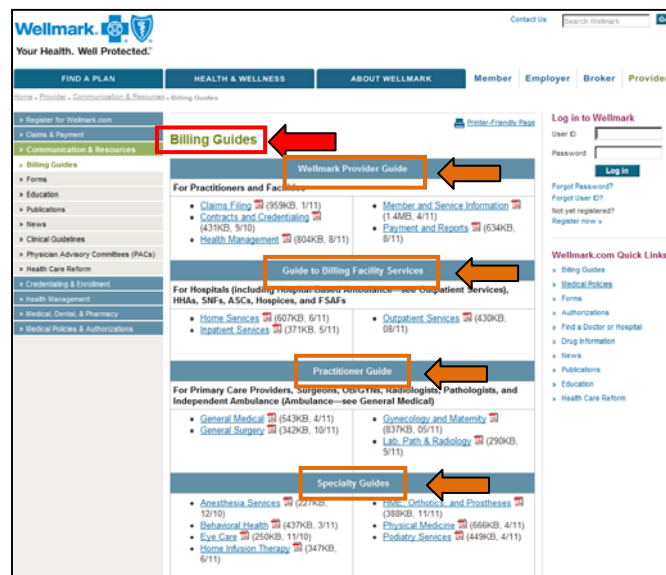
Wellmark
Your Health. Well Protected.

Contact Us Search Wellmark Go

FIND A PLAN | HEALTH & WELLNESS | ABOUT WELLMARK | Member | Employer | Broker | Provider

Home » Provider » Communication & Resources » Billing Guides

» Register for Wellmark.com
» Claims & Payment
» Communication & Resources
» Billing Guides
» Forms
» Education
» Publications
» News
» Clinical Guidelines
» Physician Advisory Committees (PACs)
» Health Care Reform
» Credentialing & Enrollment
» Health Management
» Medical, Dental, & Pharmacy
» Medical Policies & Authorizations

Billing Guides

Printer-Friendly Page

Wellmark Provider Guide

For Practitioners and Facilities

- Claims Filing (959KB, 1/11)
- Contracts and Credentialing (431KB, 9/10)
- Health Management (804KB, 8/11)
- Member and Service Information (1.4MB, 4/11)
- Payment and Reports (634KB, 8/11)

Guide to Billing Facility Services

For Hospitals (including Hospital-Based Ambulance—see Outpatient Services), HHAs, SNFs, ASCs, Hospices, and FSAFs

- Home Services (607KB, 6/11)
- Inpatient Services (371KB, 5/11)
- Outpatient Services (430KB, 08/11)

Practitioner Guide

For Primary Care Providers, Surgeons, OB/GYNs, Radiologists, Pathologists, and Independent Ambulance (Ambulance—see General Medical)

- General Medical (543KB, 4/11)
- General Surgery (342KB, 10/11)
- Gynecology and Maternity (837KB, 05/11)
- Lab, Path & Radiology (290KB, 9/11)

Specialty Guides

- Anesthesia Services (227KB, 12/10)
- Behavioral Health (437KB, 3/11)
- Eye Care (250KB, 11/10)
- Home Infusion Therapy (347KB, 6/11)
- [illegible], Orthotics, and Prostheses (388KB, 11/11)
- Physical Medicine (666KB, 4/11)
- Podiatry Services (449KB, 4/11)

Log in to Wellmark
User ID
Password
Log in
Forgot Password?
Forgot User ID?
Not yet registered?
Register now »

Wellmark.com Quick Links
» Billing Guides
» Medical Policies
» Forms
» Authorizations
» Find a Doctor or Hospital
» Drug Information
» News
» Publications
» Education
» Health Care Reform